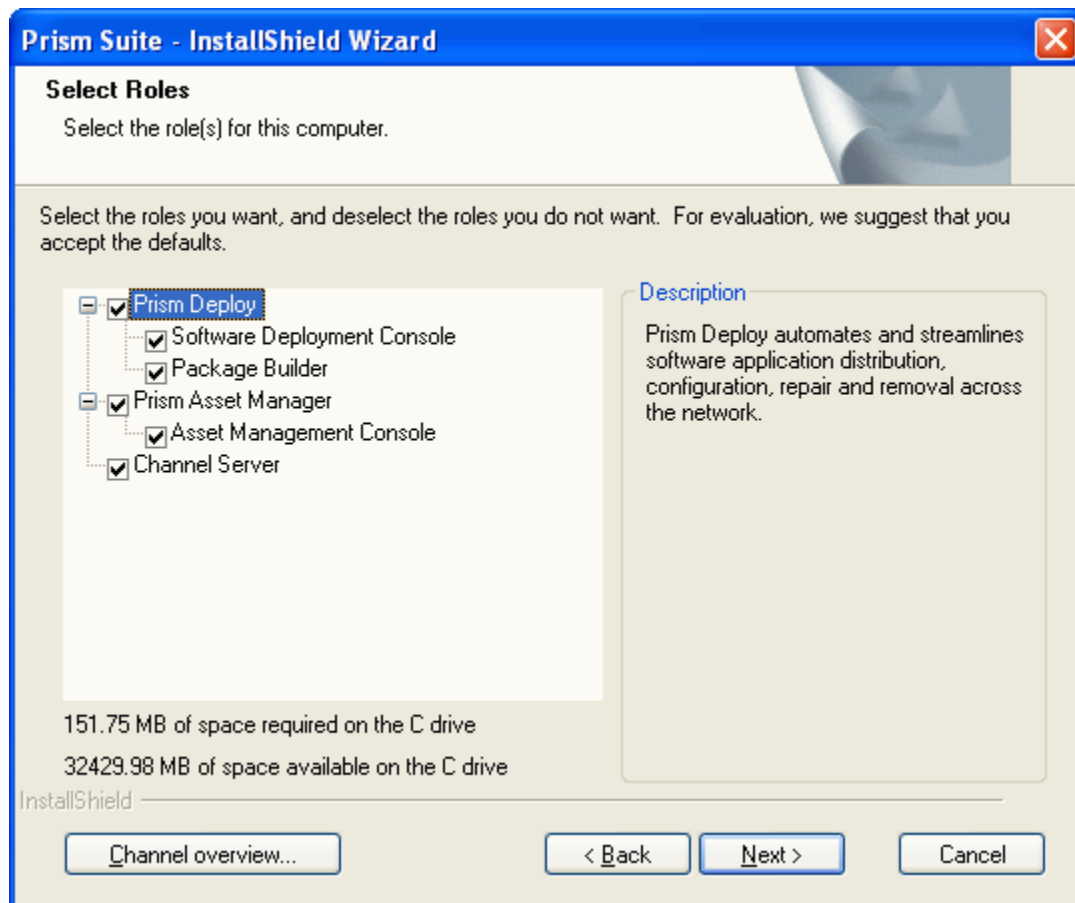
Prism Suite - InstallShield Wizard

Select Roles

Select the role(s) for this computer.

Select the roles you want, and deselect the roles you do not want. For evaluation, we suggest that you accept the defaults.

Prism Deploy
Software Deployment Console
Package Builder
Prism Asset Manager
Asset Management Console
Channel Server

Description

Prism Deploy automates and streamlines software application distribution, configuration, repair and removal across the network.

151.75 MB of space required on the C drive

32429.98 MB of space available on the C drive

InstallShield

Channel overview...

< Back

Next >

Cancel